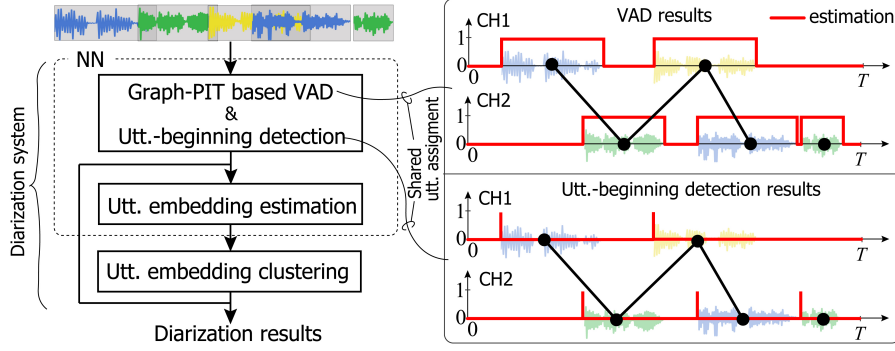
NN

Graph-PIT based VAD & Utt.-beginning detection

Utt. embedding estimation

Utt. embedding clustering

Diarization results

Diarization system

Shared utt. assigment

VAD results

estimation

CH1

1

0

0

$T$

CH2

1

0

0

$T$

Utt.-beginning detection results

CH1

1

0

0

$T$

CH2

1

0

0

$T$